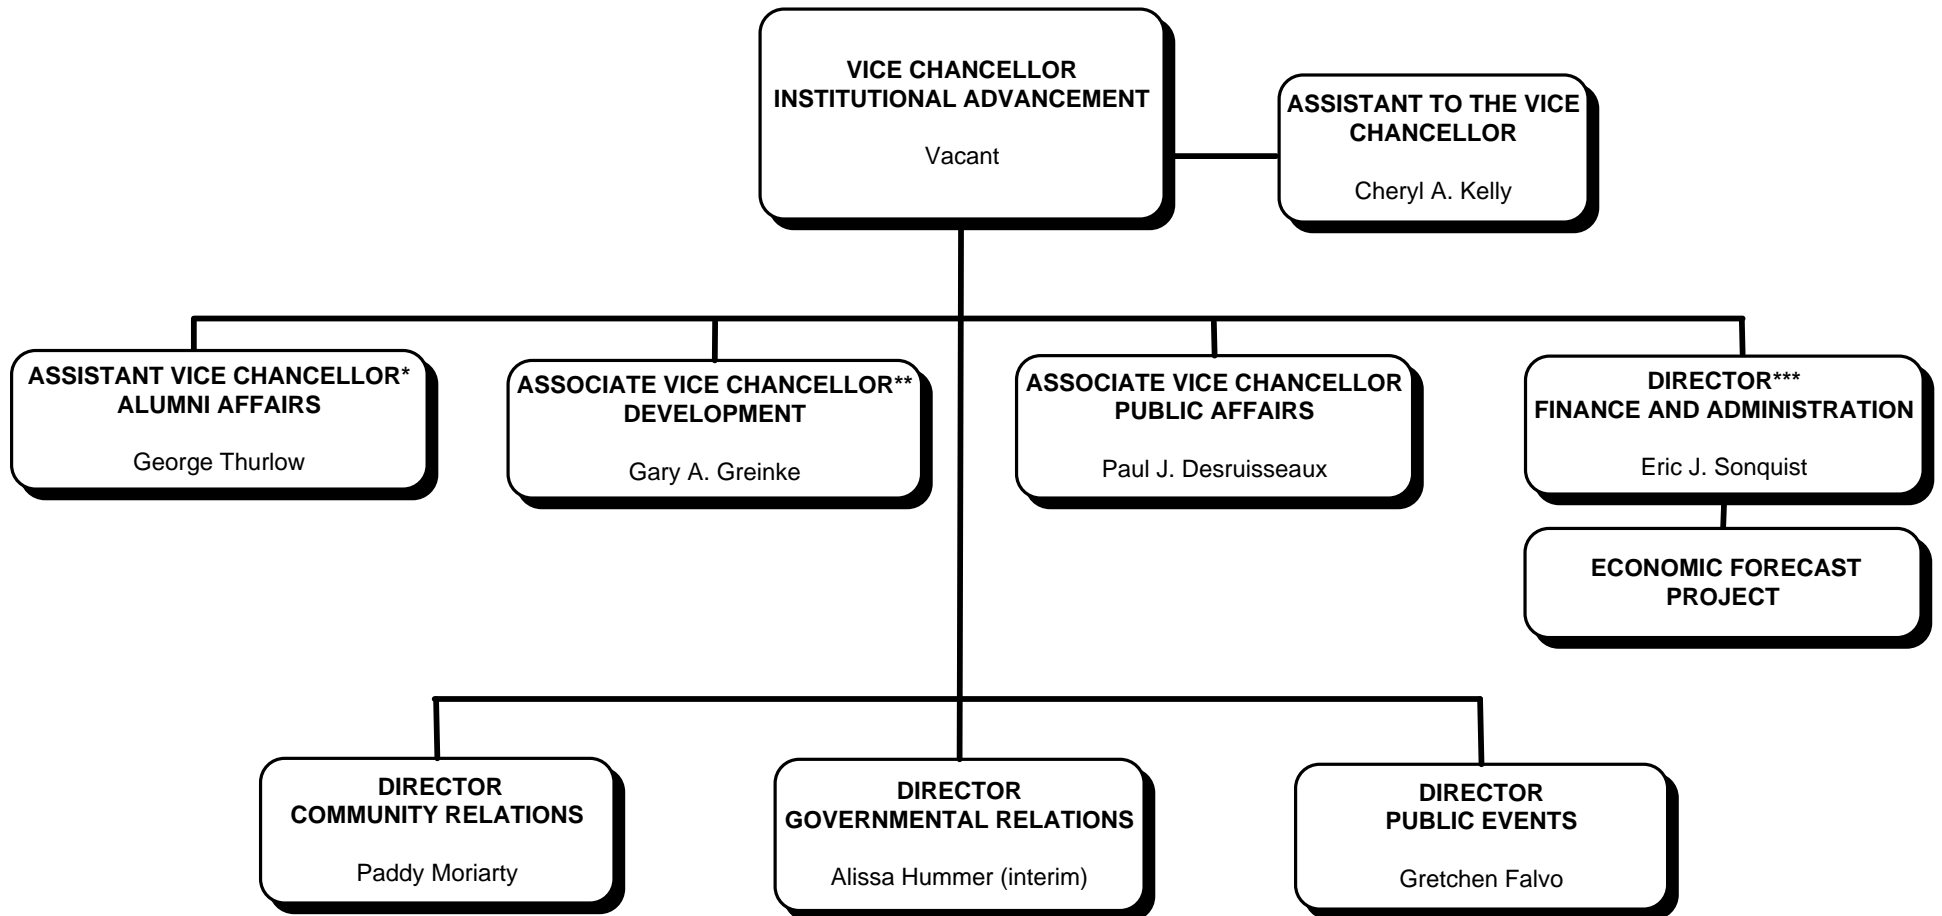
VICE CHANCELLOR
INSTITUTIONAL ADVANCEMENT

Vacant

ASSISTANT TO THE VICE CHANCELLOR

Cheryl A. Kelly

ASSISTANT VICE CHANCELLOR*
ALUMNI AFFAIRS

George Thurlow

ASSOCIATE VICE CHANCELLOR**
DEVELOPMENT

Gary A. Greinke

ASSOCIATE VICE CHANCELLOR
PUBLIC AFFAIRS

Paul J. Desruisseaux

DIRECTOR***
FINANCE AND ADMINISTRATION

Eric J. Sonquist

ECONOMIC FORECAST PROJECT

DIRECTOR
COMMUNITY RELATIONS

Paddy Moriarty

DIRECTOR
GOVERNMENTAL RELATIONS

Alissa Hummer (interim)

DIRECTOR
PUBLIC EVENTS

Gretchen Falvo